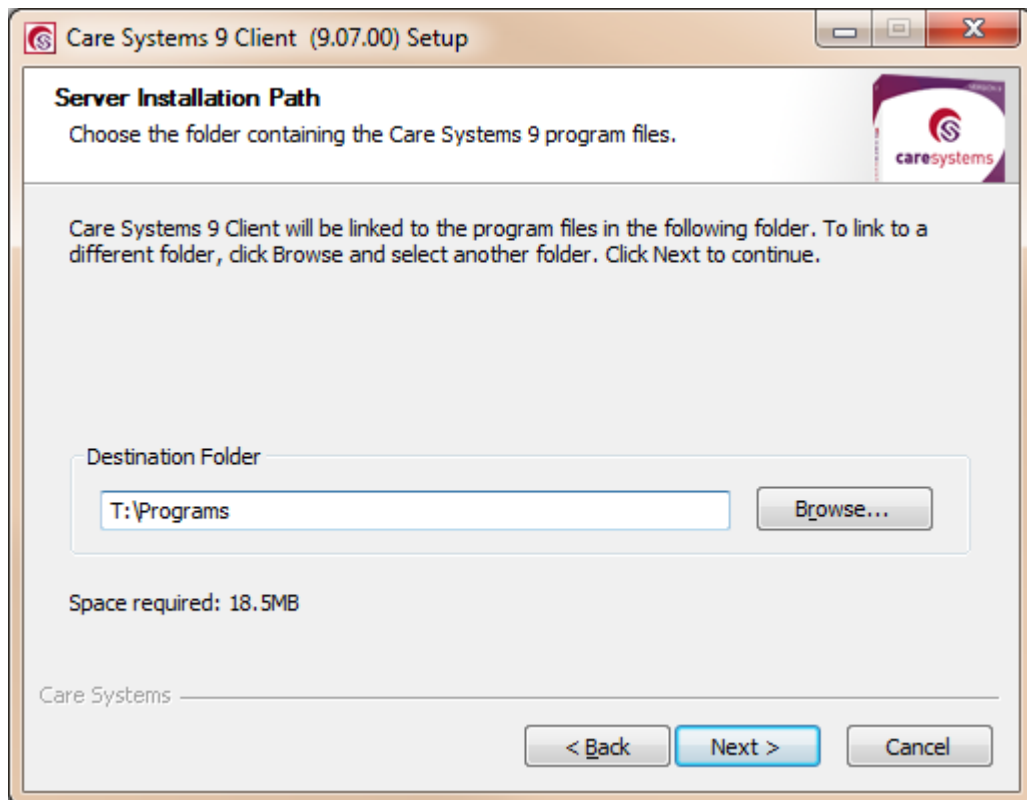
Care Systems 9 Client (9.07.00) Setup

Server Installation Path
Choose the folder containing the Care Systems 9 program files.

caresystems

Care Systems 9 Client will be linked to the program files in the following folder. To link to a different folder, click Browse and select another folder. Click Next to continue.

Destination Folder
T:\Programs
Browse...

Space required: 18.5MB

Care Systems

< Back
Next >
Cancel